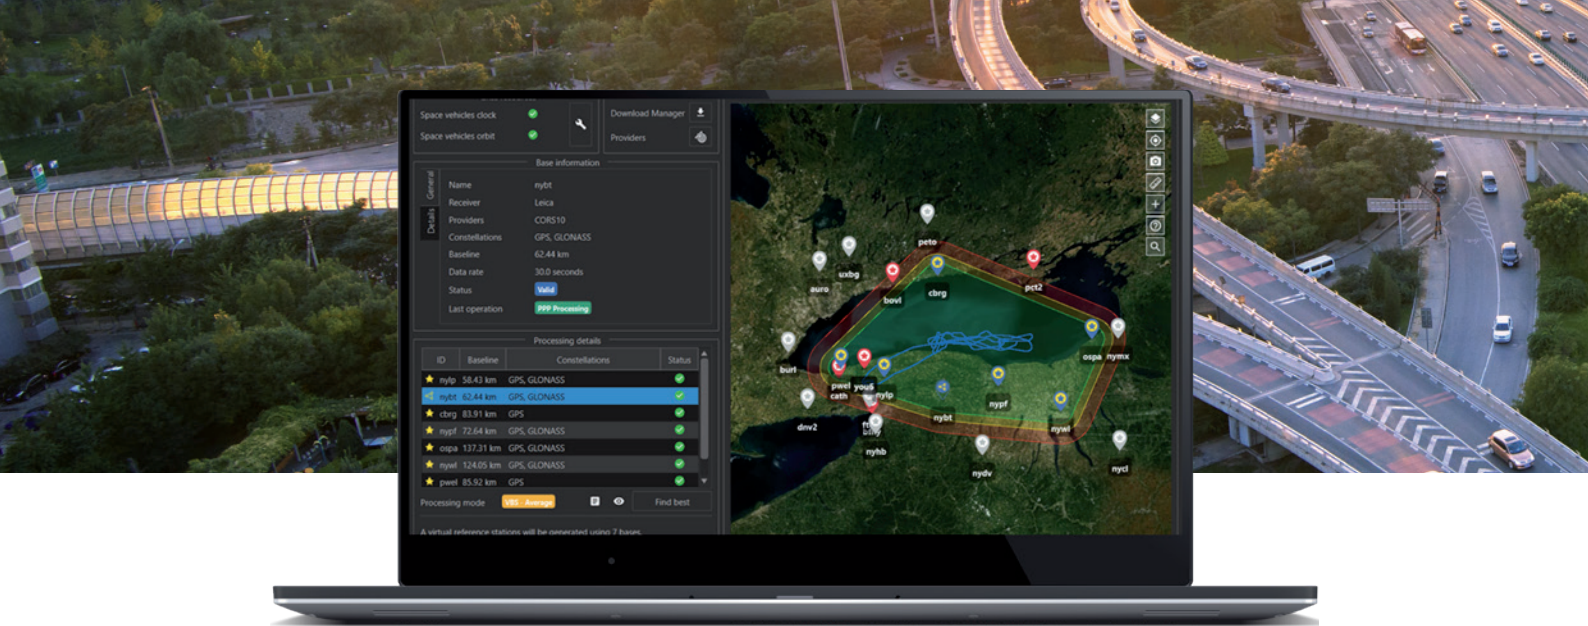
Space vehicles clock
Space vehicles orbit

Download Manager
Providers

Base information

General
Details

Name nybt
Receiver Leica
Providers CORS10
Constellations GPS, GLONASS
Baseline 62.44 km
Data rate 30.0 seconds
Status Valid
Last operation PPP Processing

Processing details

| ID | Baseline | Constellations | Status |
|---|---|---|---|
| nylp | 58.43 km | GPS, GLONASS | |
| nybt | 62.44 km | GPS, GLONASS | |
| cbrg | 83.91 km | GPS | |
| nypf | 72.64 km | GPS, GLONASS | |
| ospa | 137.31 km | GPS, GLONASS | |
| nywl | 124.05 km | GPS, GLONASS | |
| pwel | 85.92 km | GPS | |

Processing mode VRS - Average Find best

A virtual reference stations will be generated using 7 bases

peto
uxbg
auro
bovl
cbrg
pct2
burl
ospa
nymx
pwel
yous
cath
nylp
nypf
dnv2
nybt
nywl
nyhb
nydv
nycl